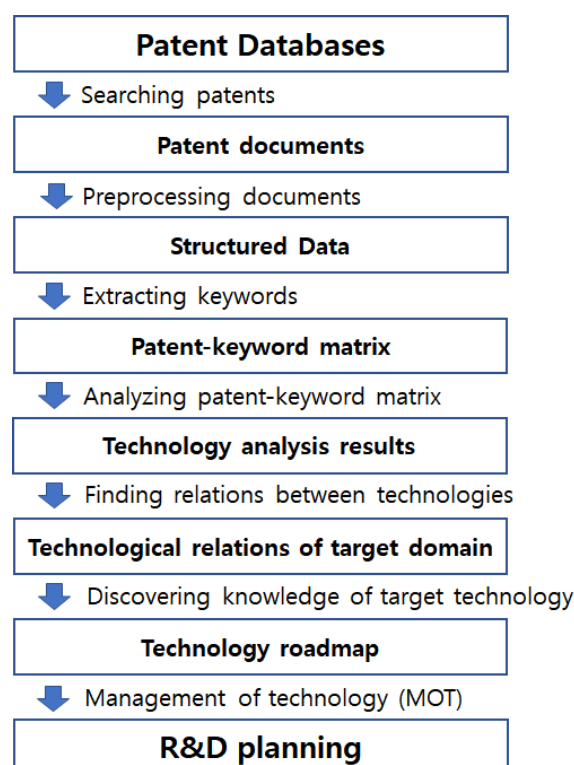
Patent Databases

Searching patents

Patent documents

Preprocessing documents

Structured Data

Extracting keywords

Patent-keyword matrix

Analyzing patent-keyword matrix

Technology analysis results

Finding relations between technologies

Technological relations of target domain

Discovering knowledge of target technology

Technology roadmap

Management of technology (MOT)

R&D planning